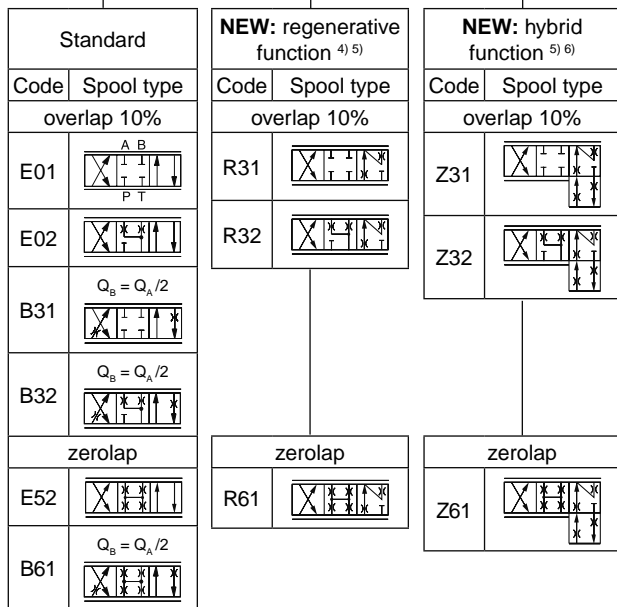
Standard

| Code | Spool type |
|---|---|
| overlap 10% | |
| E01 | A B P T |
| E02 | |
| B31 | $Q_B = Q_A/2$ |
| B32 | $Q_B = Q_A/2$ |
| zerolap | |
| E52 | |
| B61 | $Q_B = Q_A/2$ |

**NEW:** regenerative function $^{4)\ 5)}$

| Code | Spool type |
|---|---|
| overlap 10% | |
| R31 | |
| R32 | |
| zerolap | |
| R61 | |

**NEW:** hybrid function $^{5)\ 6)}$

| Code | Spool type |
|---|---|
| overlap 10% | |
| Z31 | |
| Z32 | |
| zerolap | |
| Z61 | |